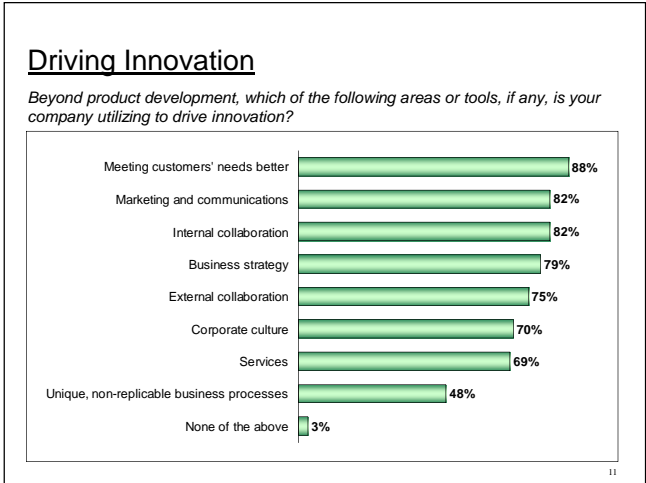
Driving Innovation

*Beyond product development, which of the following areas or tools, if any, is your company utilizing to drive innovation?*

Meeting customers' needs better 88%
Marketing and communications 82%
Internal collaboration 82%
Business strategy 79%
External collaboration 75%
Corporate culture 70%
Services 69%
Unique, non-replicable business processes 48%
None of the above 3%

11